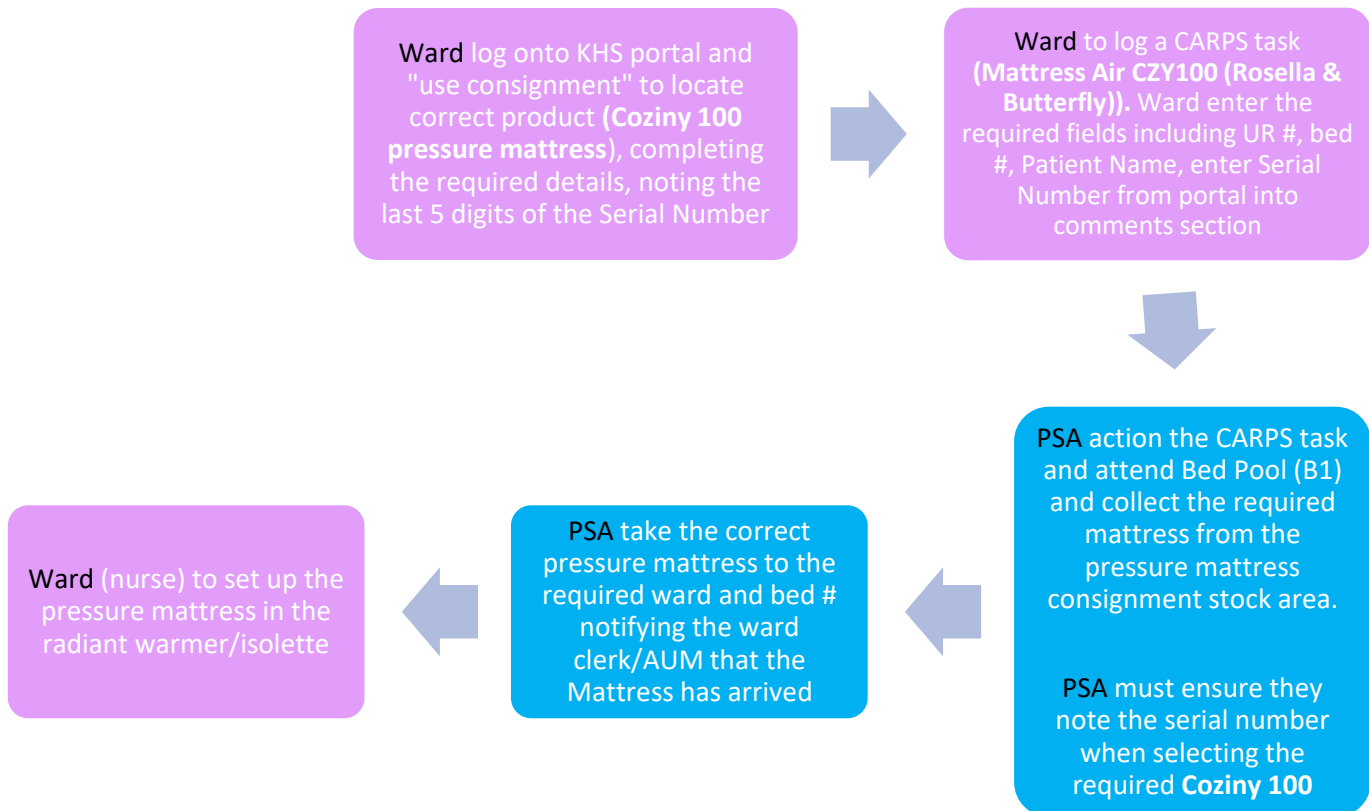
Ward log onto KHS portal and "use consignment" to locate correct product (Coziny 100 pressure mattress), completing the required details, noting the last 5 digits of the Serial Number

Ward to log a CARPS task (Mattress Air CZY100 (Rosella & Butterfly)). Ward enter the required fields including UR #, bed #, Patient Name, enter Serial Number from portal into comments section

PSA action the CARPS task and attend Bed Pool (B1) and collect the required mattress from the pressure mattress consignment stock area.

PSA must ensure they note the serial number when selecting the required Coziny 100

PSA take the correct pressure mattress to the required ward and bed # notifying the ward clerk/AUM that the Mattress has arrived

Ward (nurse) to set up the pressure mattress in the radiant warmer/isolette